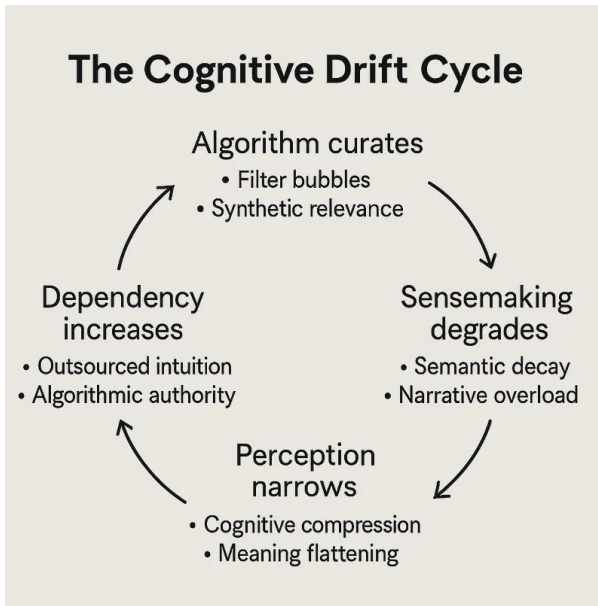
The Cognitive Drift Cycle

Algorithm curates
• Filter bubbles
• Synthetic relevance

Sensemaking degrades
• Semantic decay
• Narrative overload

Perception narrows
• Cognitive compression
• Meaning flattening

Dependency increases
• Outsourced intuition
• Algorithmic authority